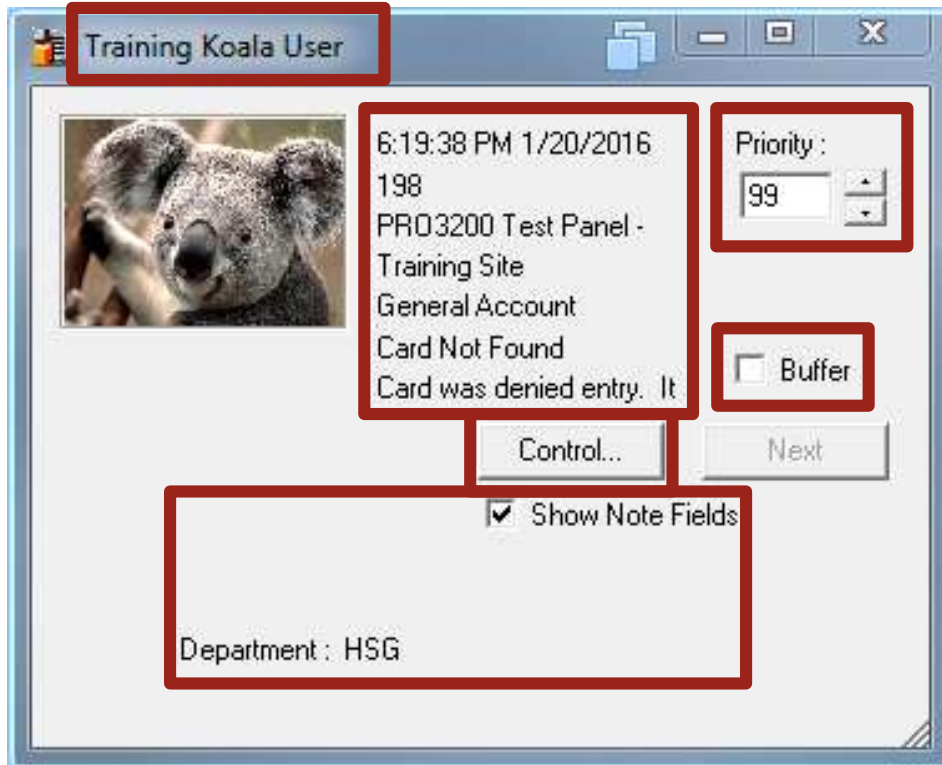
Training Koala User

6:19:38 PM 1/20/2016
198
PRO3200 Test Panel - Training Site
General Account
Card Not Found
Card was denied entry. It

Priority :
99

Buffer

Control...

Next

Show Note Fields

Department : HSG